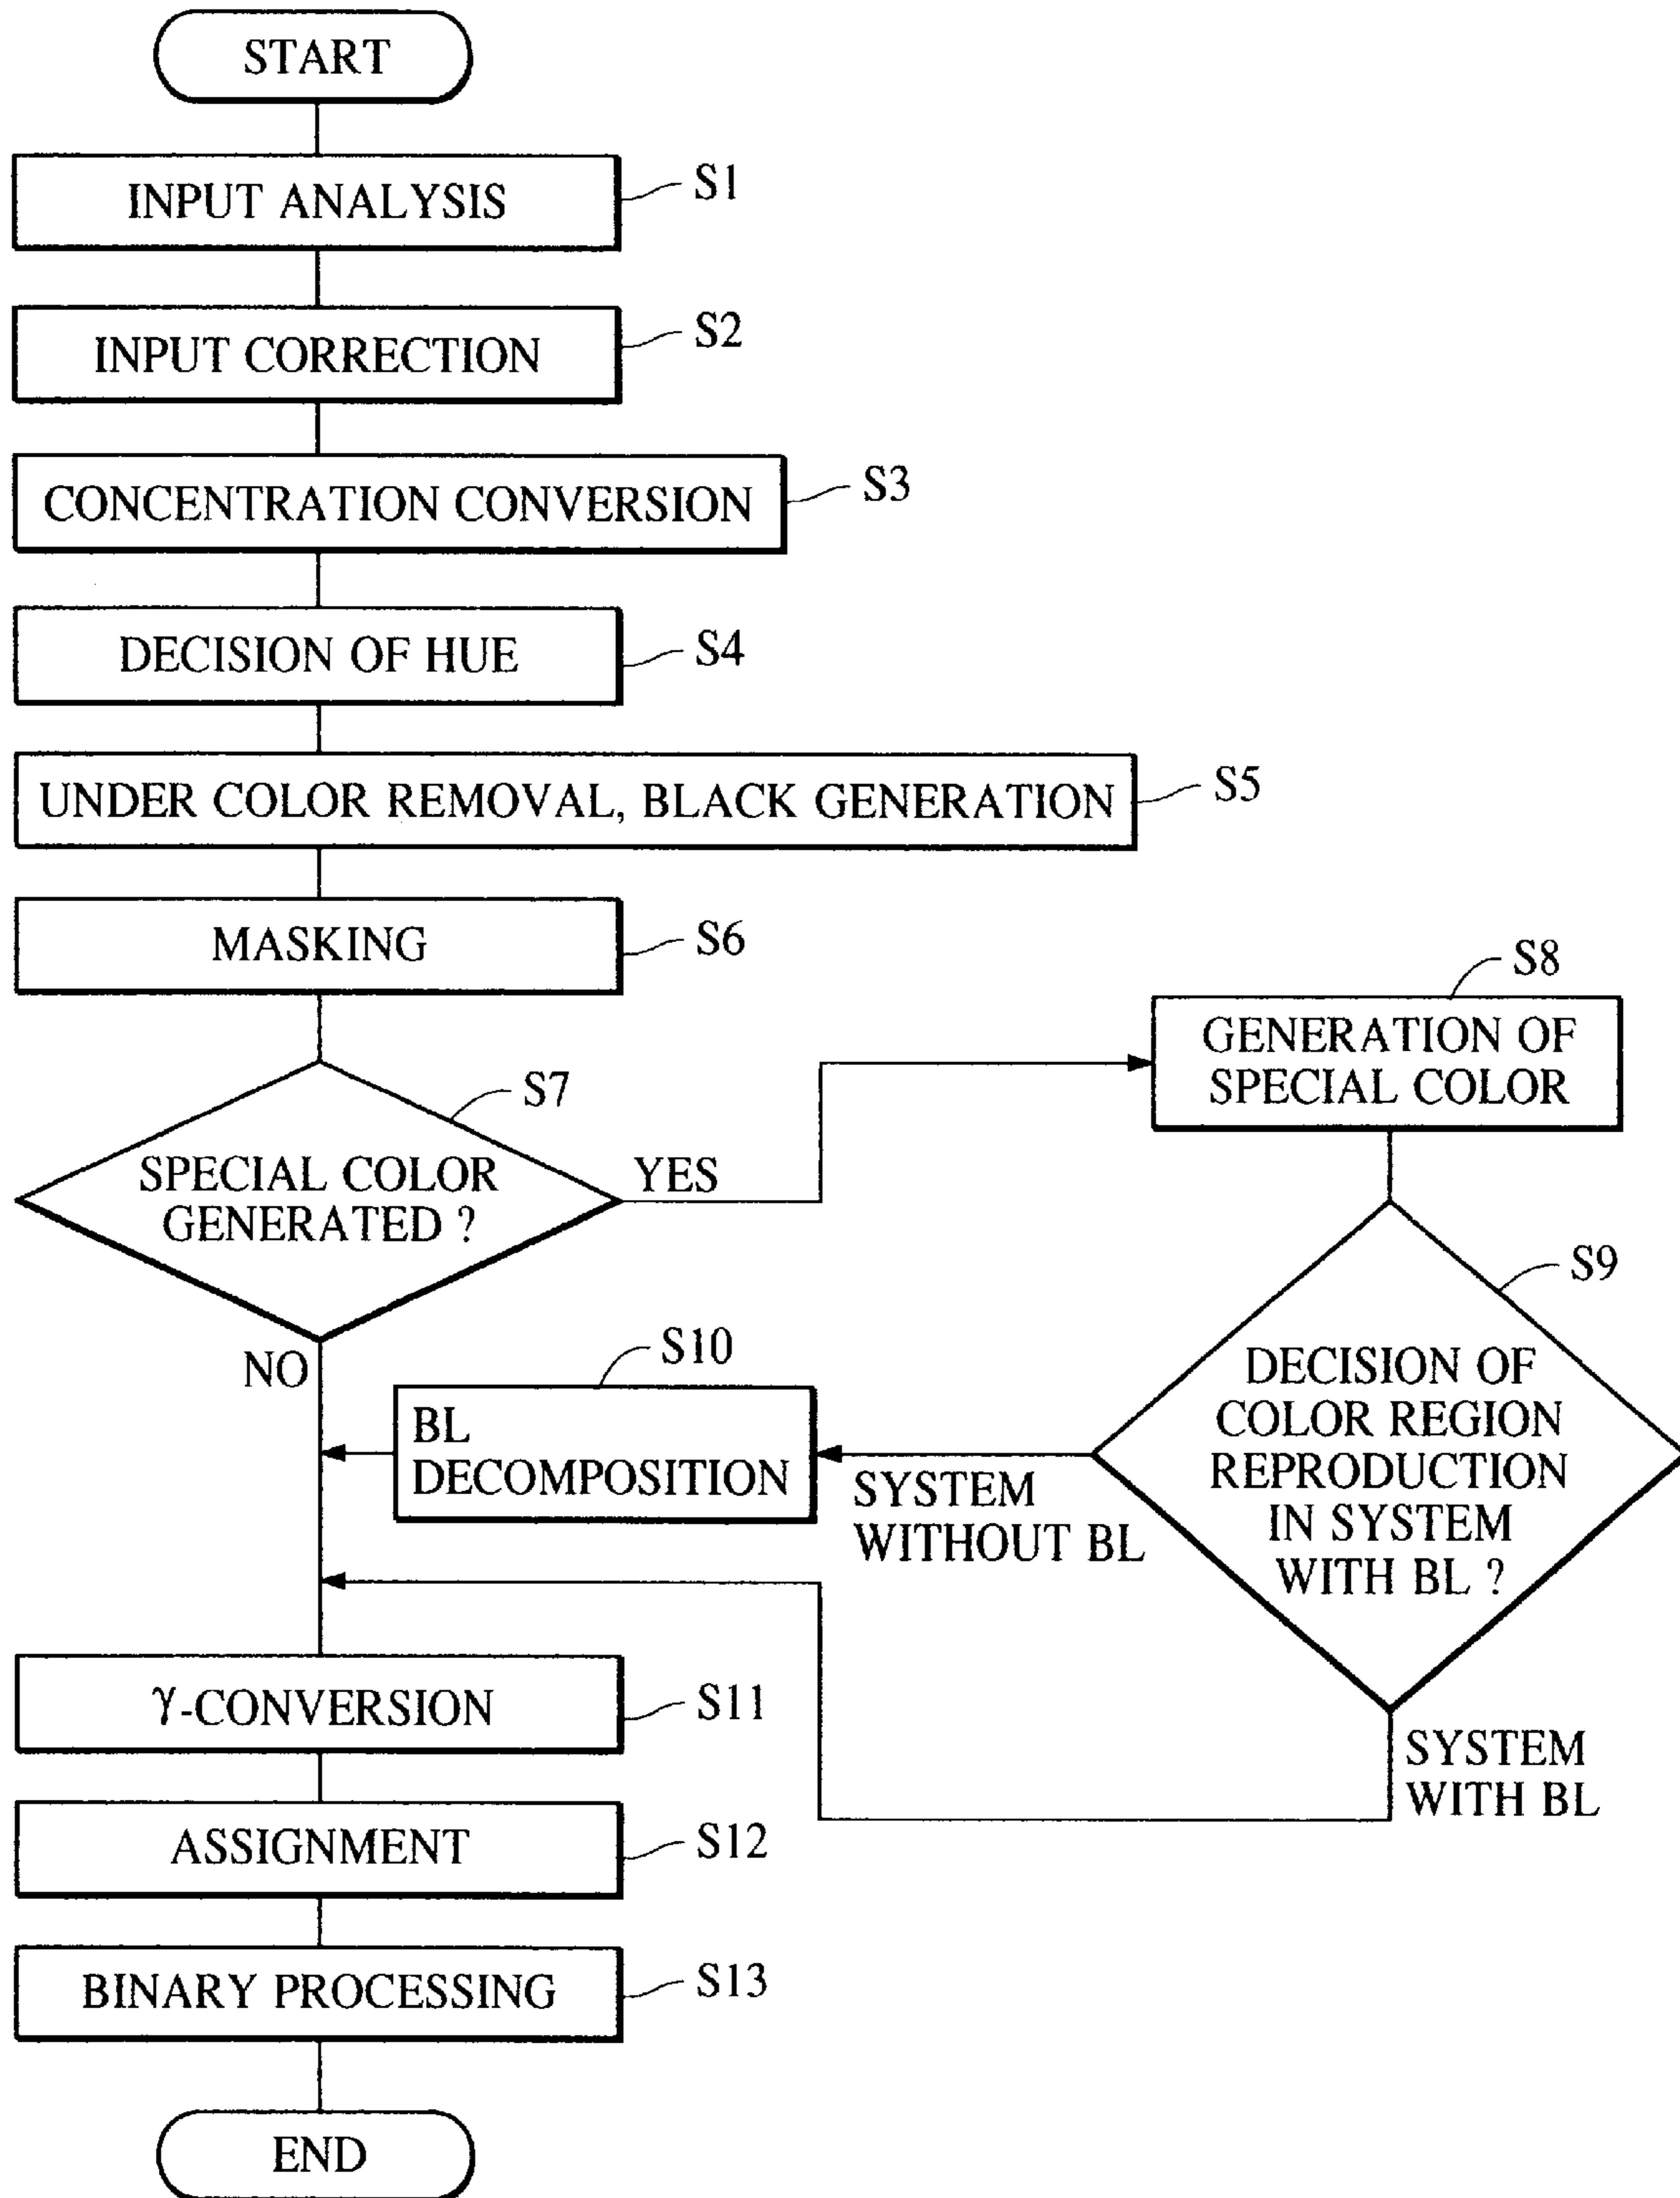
START

INPUT ANALYSIS S1

INPUT CORRECTION S2

CONCENTRATION CONVERSION S3

DECISION OF HUE S4

UNDER COLOR REMOVAL, BLACK GENERATION S5

MASKING S6

S7
SPECIAL COLOR GENERATED ?

YES

S8
GENERATION OF SPECIAL COLOR

NO

S10
BL DECOMPOSITION

SYSTEM WITHOUT BL

S9
DECISION OF COLOR REGION REPRODUCTION IN SYSTEM WITH BL ?

SYSTEM WITH BL

$\gamma$-CONVERSION S11

ASSIGNMENT S12

BINARY PROCESSING S13

END